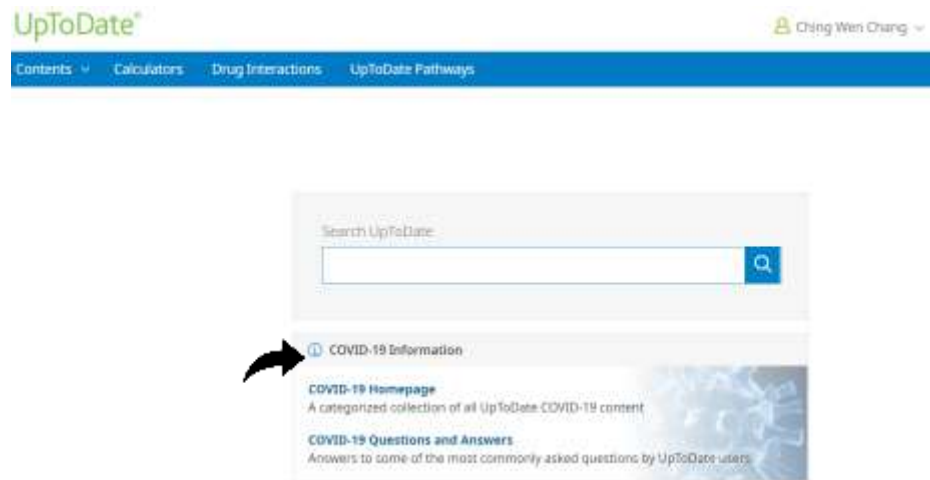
UpToDate®

Ching Wen Chang

Contents Calculators Drug Interactions UpToDate Pathways

Search UpToDate

COVID-19 Information

COVID-19 Homepage
A categorized collection of all UpToDate COVID-19 content

COVID-19 Questions and Answers
Answers to some of the most commonly asked questions by UpToDate users